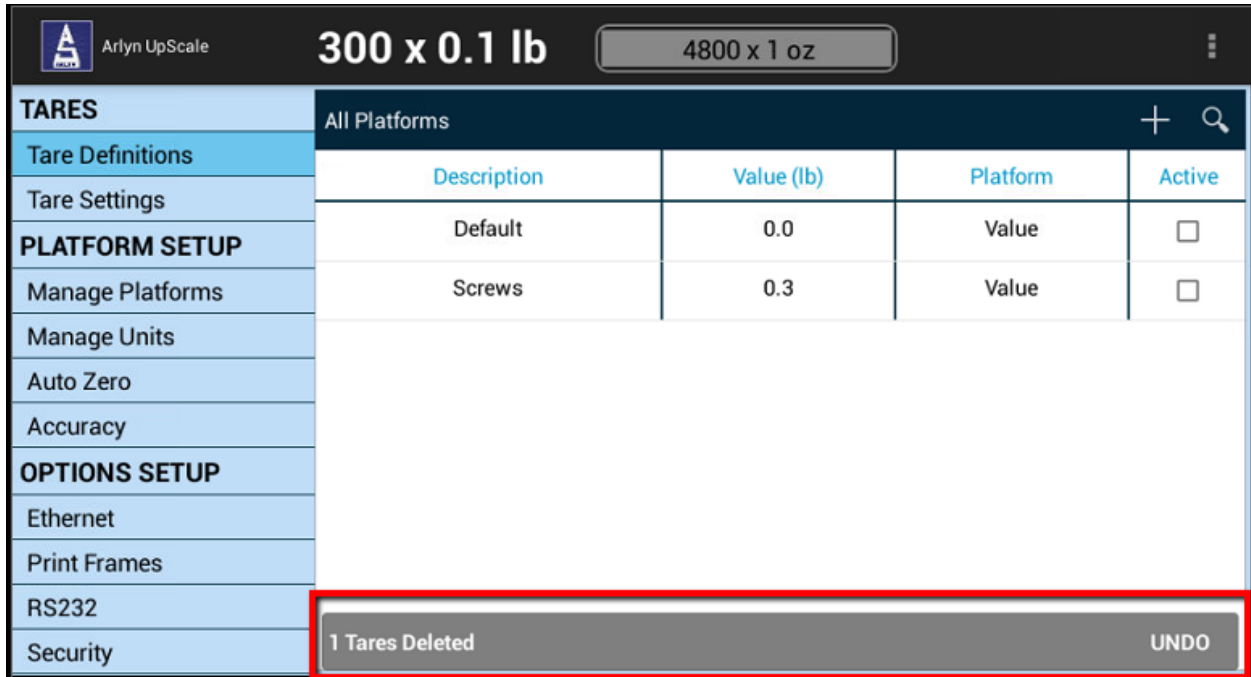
Arlyn UpScale

300 x 0.1 lb

4800 x 1 oz

TARES
Tare Definitions
Tare Settings
PLATFORM SETUP
Manage Platforms
Manage Units
Auto Zero
Accuracy
OPTIONS SETUP
Ethernet
Print Frames
RS232
Security

All Platforms

| Description | Value (lb) | Platform | Active |
|---|---|---|---|
| Default | 0.0 | Value | ☐ |
| Screws | 0.3 | Value | ☐ |

1 Tares Deleted

UNDO